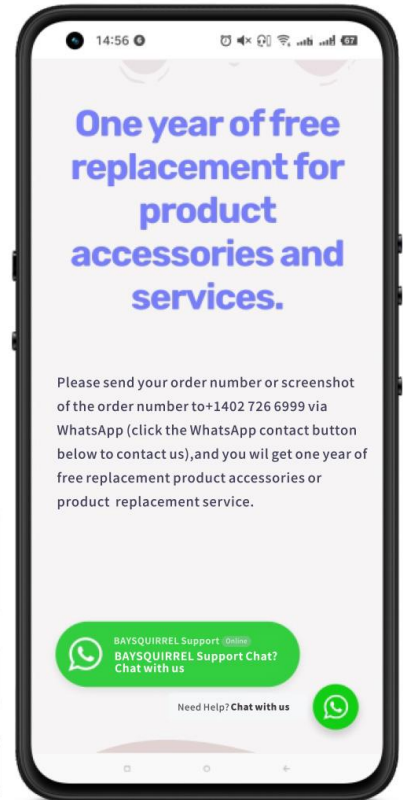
14:56

67

One year of free replacement for product accessories and services.

Please send your order number or screenshot of the order number to+1402 726 6999 via WhatsApp (click the WhatsApp contact button below to contact us),and you wil get one year of free replacement product accessories or product replacement service.

BAYSQUIRREL Support Online
BAYSQUIRREL Support Chat? Chat with us

Need Help? Chat with us